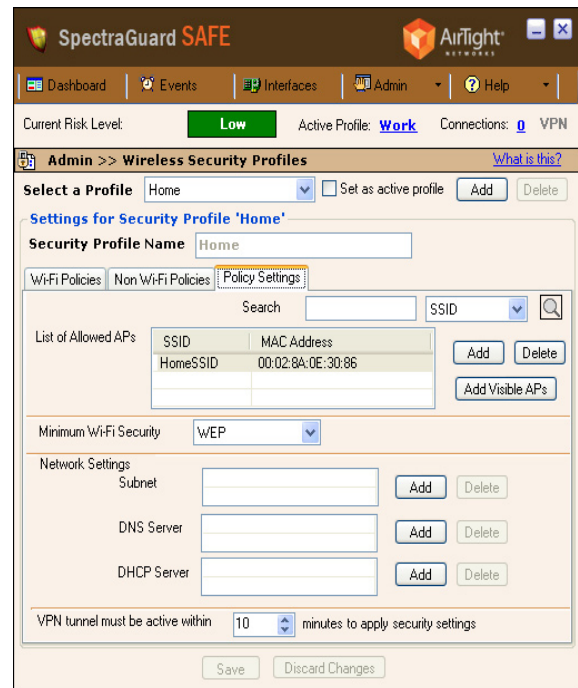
SpectraGuard SAFE

AirTight NETWORKS

Dashboard | Events | Interfaces | Admin | Help

Current Risk Level: Low Active Profile: Work Connections: 0 VPN

Admin >> Wireless Security Profiles What is this?

Select a Profile Home Set as active profile Add Delete

Settings for Security Profile 'Home'

Security Profile Name Home

Wi-Fi Policies | Non Wi-Fi Policies | Policy Settings

Search SSID

List of Allowed APs

| SSID | MAC Address |
|---|---|
| HomeSSID | 00:02:8A:0E:30:86 |

Add Delete

Add Visible APs

Minimum Wi-Fi Security WEP

Network Settings

Subnet Add Delete

DNS Server Add Delete

DHCP Server Add Delete

VPN tunnel must be active within 10 minutes to apply security settings

Save Discard Changes